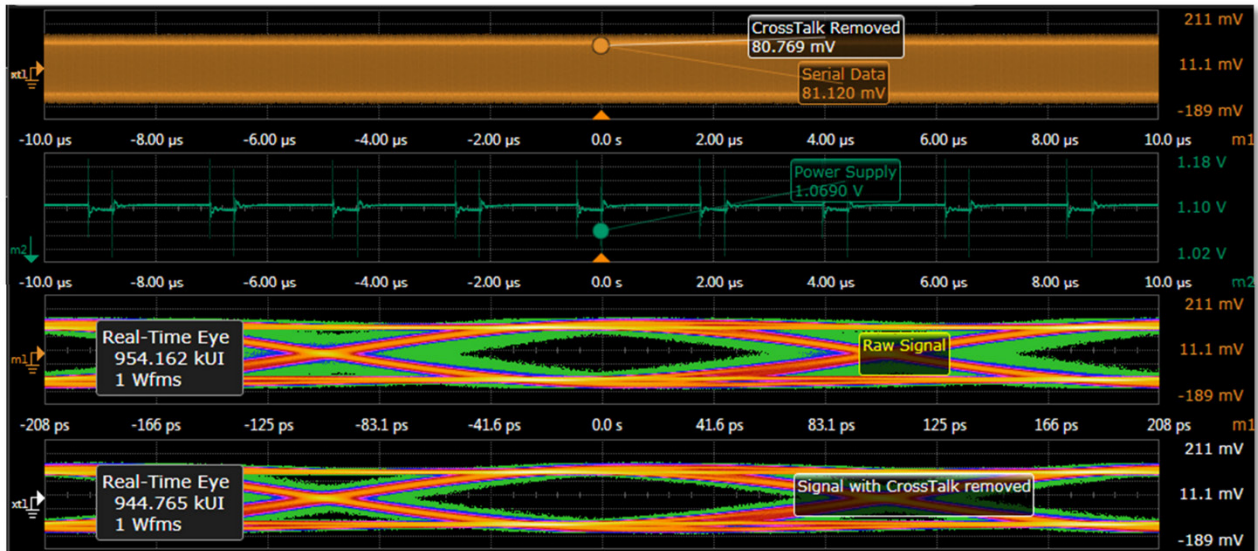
CrossTalk Removed
80.769 mV

Serial Data
81.120 mV

211 mV
11.1 mV
-189 mV

xt1

-10.0 µs -8.00 µs -6.00 µs -4.00 µs -2.00 µs 0.0 s 2.00 µs 4.00 µs 6.00 µs 8.00 µs 10.0 µs m1

Power Supply
1.0690 V

1.18 V
1.10 V
1.02 V

m2

-10.0 µs -8.00 µs -6.00 µs -4.00 µs -2.00 µs 0.0 s 2.00 µs 4.00 µs 6.00 µs 8.00 µs 10.0 µs m2

Real-Time Eye
954.162 kUI
1 Wfms

Raw Signal

211 mV
11.1 mV
-189 mV

m1

-208 ps -166 ps -125 ps -83.1 ps -41.6 ps 0.0 s 41.6 ps 83.1 ps 125 ps 166 ps 208 ps m1

Real-Time Eye
944.765 kUI
1 Wfms

Signal with CrossTalk removed

211 mV
11.1 mV
-189 mV

xt1